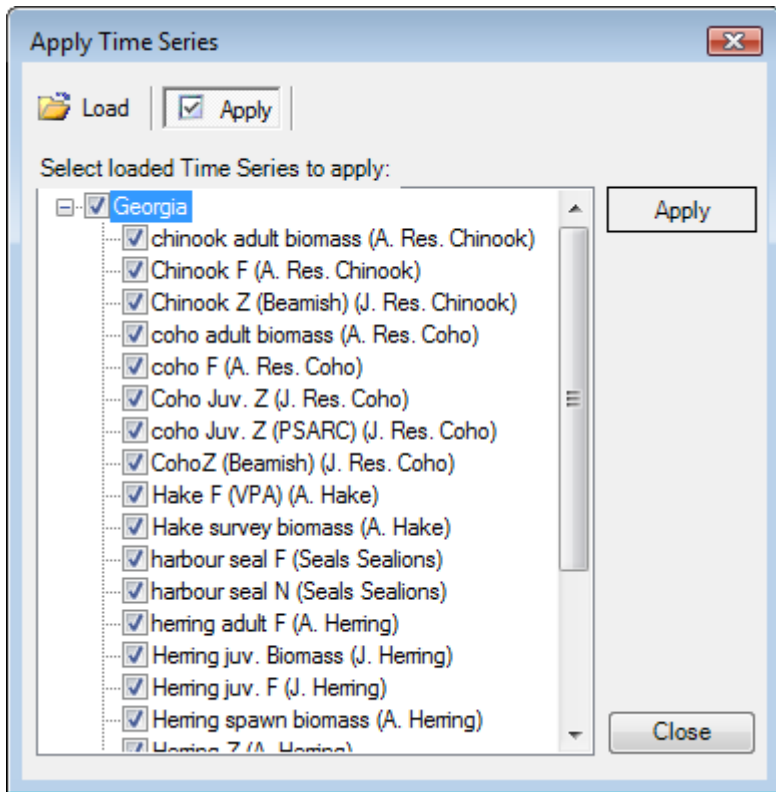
Apply Time Series

Load | Apply

Select loaded Time Series to apply:

Georgia
chinook adult biomass (A. Res. Chinook)
Chinook F (A. Res. Chinook)
Chinook Z (Beamish) (J. Res. Chinook)
coho adult biomass (A. Res. Coho)
coho F (A. Res. Coho)
Coho Juv. Z (J. Res. Coho)
coho Juv. Z (PSARC) (J. Res. Coho)
CohoZ (Beamish) (J. Res. Coho)
Hake F (VPA) (A. Hake)
Hake survey biomass (A. Hake)
harbour seal F (Seals Sealions)
harbour seal N (Seals Sealions)
herring adult F (A. Herring)
Herring juv. Biomass (J. Herring)
Herring juv. F (J. Herring)
Herring spawn biomass (A. Herring)
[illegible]

Apply

Close